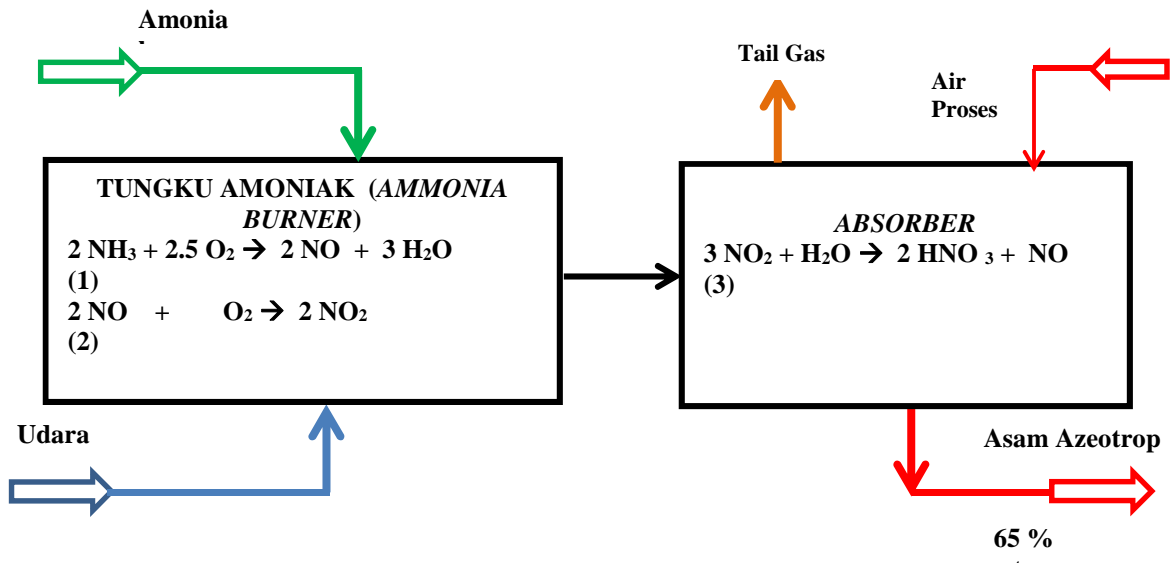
Amonia

TUNGKU AMONIAK (*AMMONIA BURNER*)
$2\ NH_3 + 2.5\ O_2 \rightarrow 2\ NO + 3\ H_2O$
(1)
$2\ NO + O_2 \rightarrow 2\ NO_2$
(2)

Udara

Tail Gas

Air Proses

*ABSORBER*
$3\ NO_2 + H_2O \rightarrow 2\ HNO_3 + NO$
(3)

Asam Azeotrop

65 %